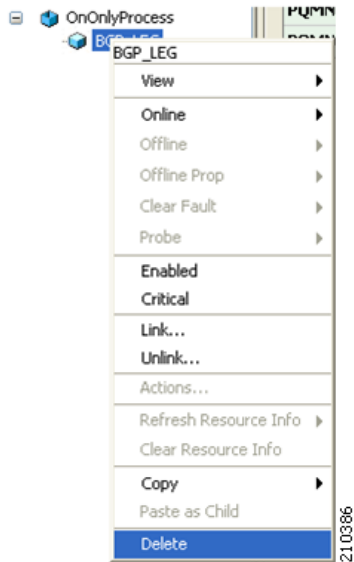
OnOnlyProcess
BGP_LEG
PQMN
BGP_LEG
View
Online
Offline
Offline Prop
Clear Fault
Probe
Enabled
Critical
Link...
Unlink...
Actions...
Refresh Resource Info
Clear Resource Info
Copy
Paste as Child
Delete
210386